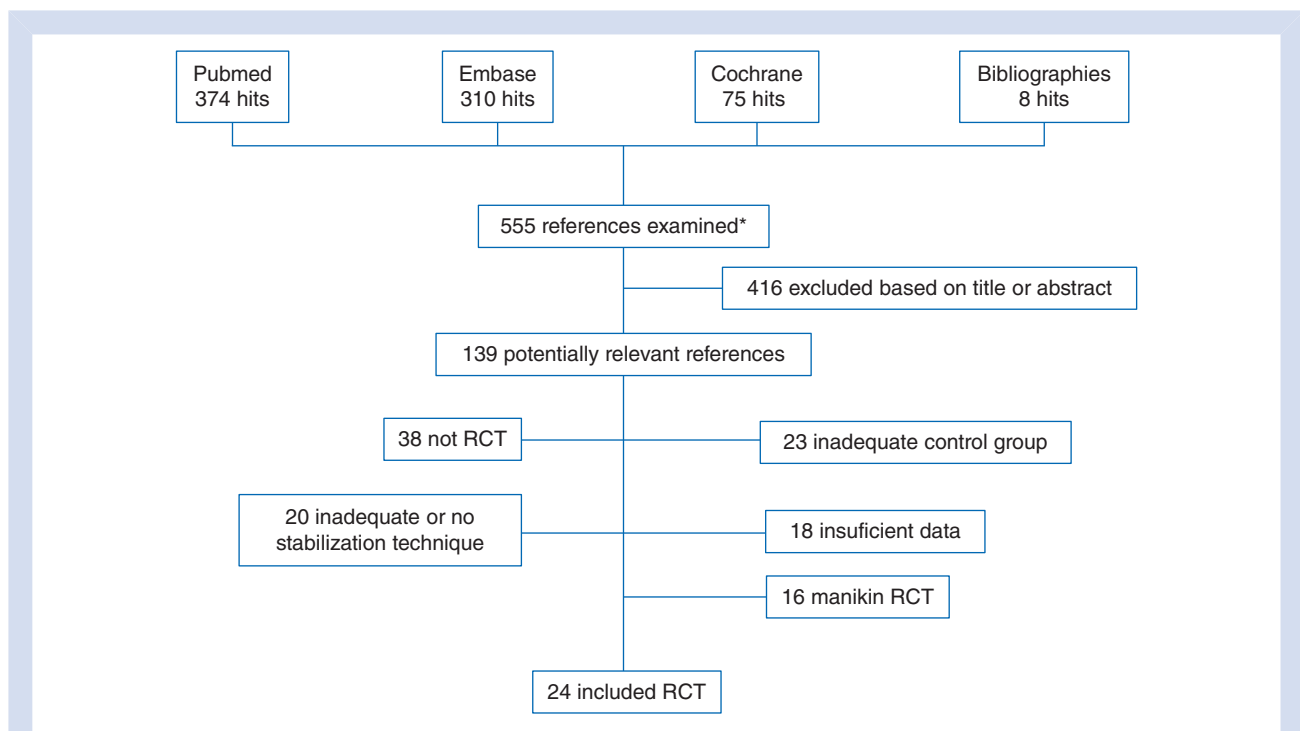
Pubmed
374 hits

Embase
310 hits

Cochrane
75 hits

Bibliographies
8 hits

555 references examined*

416 excluded based on title or abstract

139 potentially relevant references

38 not RCT

23 inadequate control group

20 inadequate or no stabilization technique

18 insuficient data

16 manikin RCT

24 included RCT